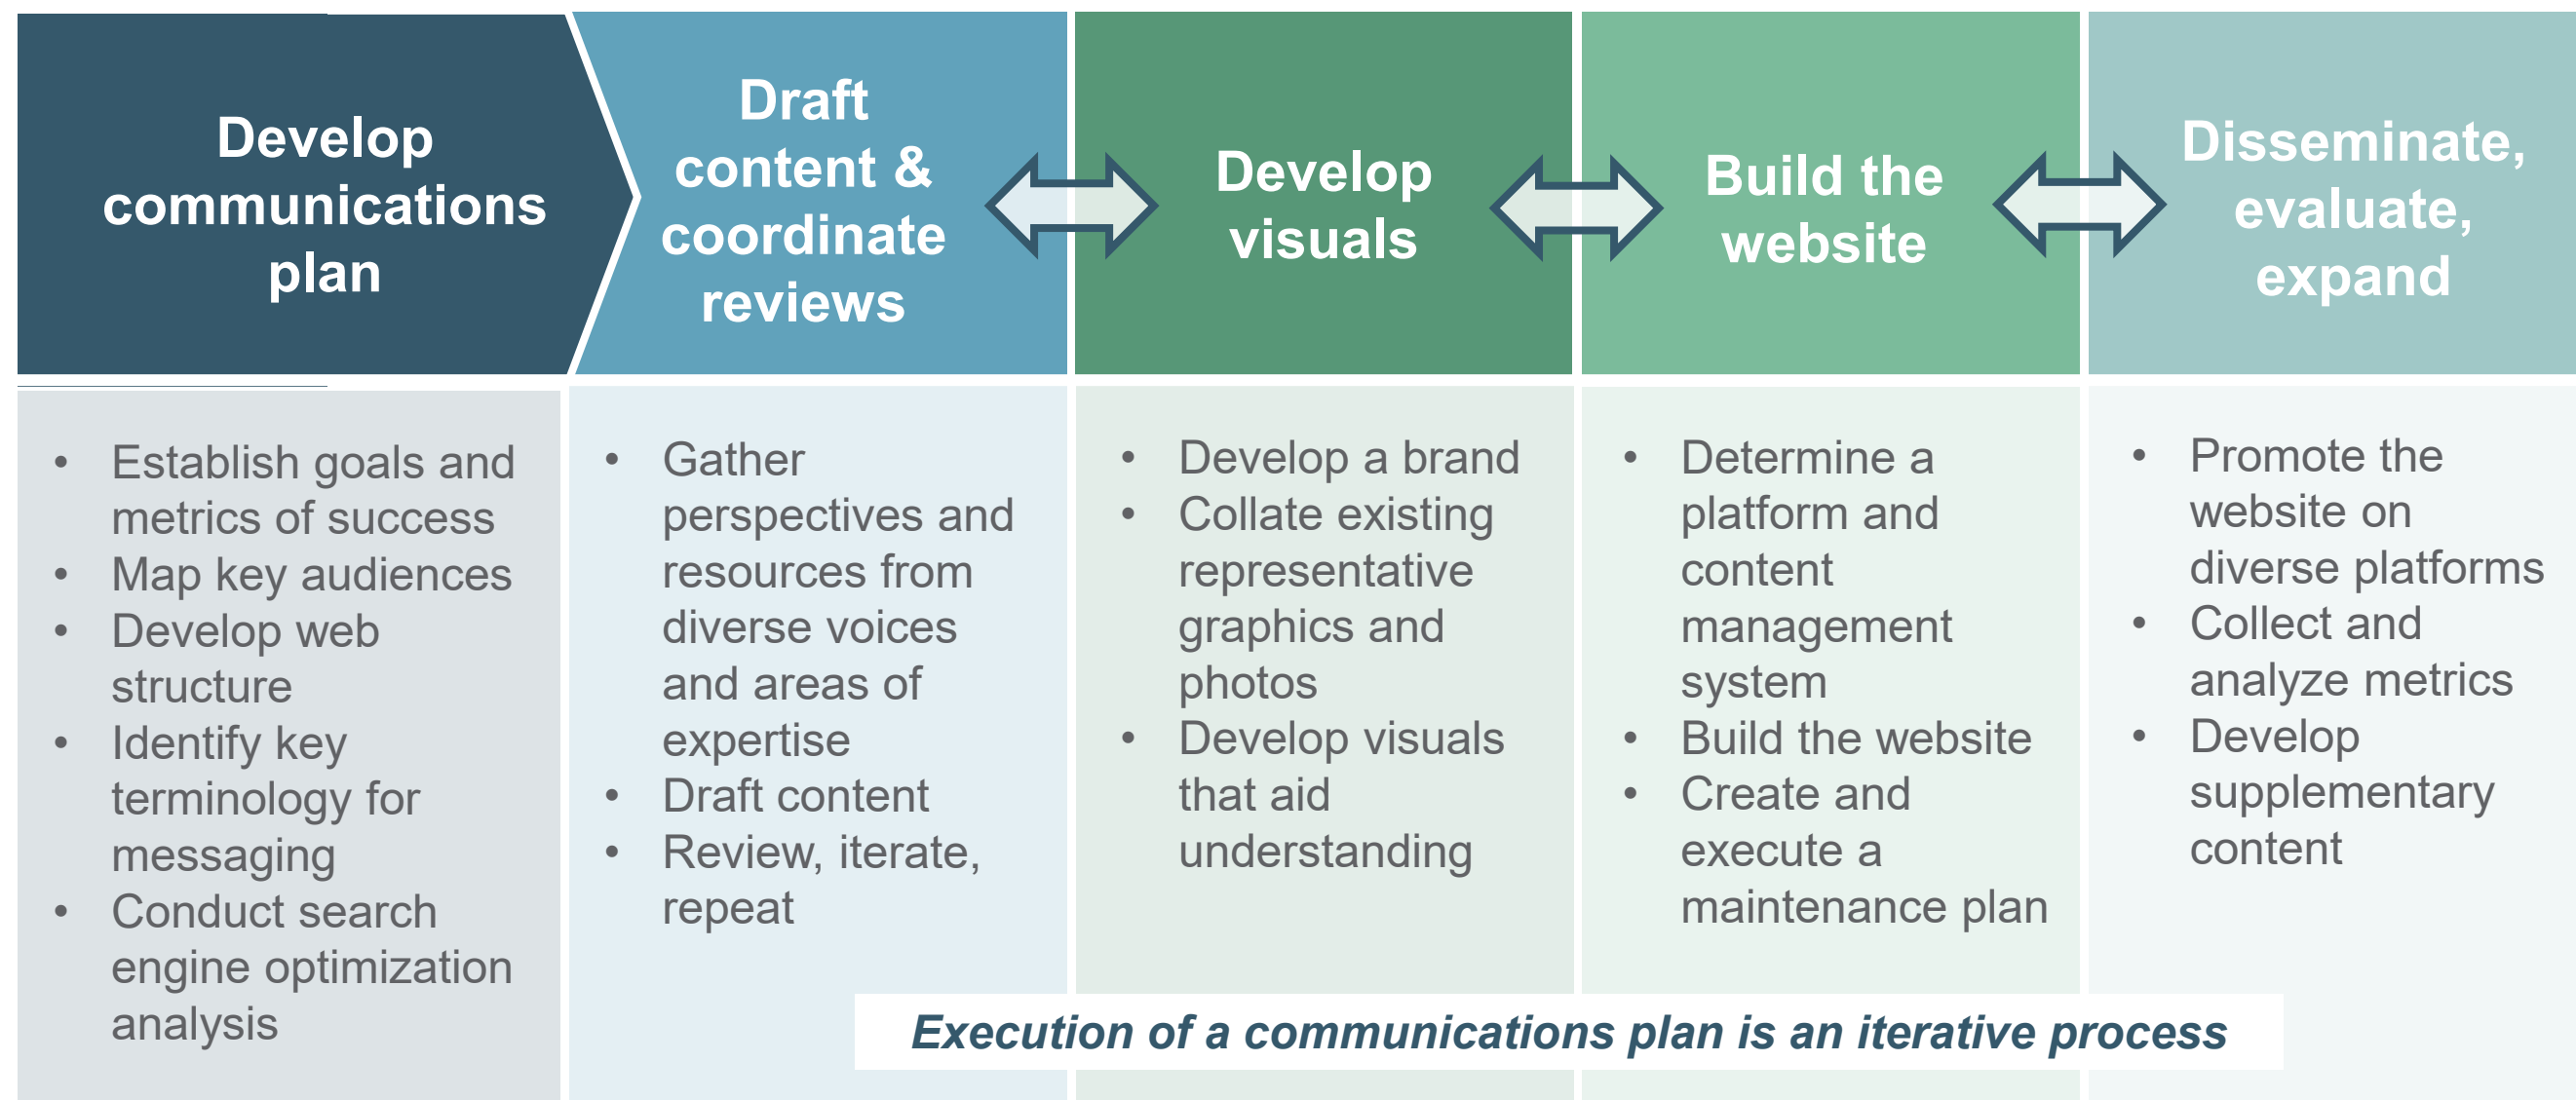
Develop communications plan

- Establish goals and metrics of success
- Map key audiences
- Develop web structure
- Identify key terminology for messaging
- Conduct search engine optimization analysis

Draft content & coordinate reviews

- Gather perspectives and resources from diverse voices and areas of expertise
- Draft content
- Review, iterate, repeat

Develop visuals

- Develop a brand
- Collate existing representative graphics and photos
- Develop visuals that aid understanding

Build the website

- Determine a platform and content management system
- Build the website
- Create and execute a maintenance plan

Disseminate, evaluate, expand

- Promote the website on diverse platforms
- Collect and analyze metrics
- Develop supplementary content

Execution of a communications plan is an iterative process